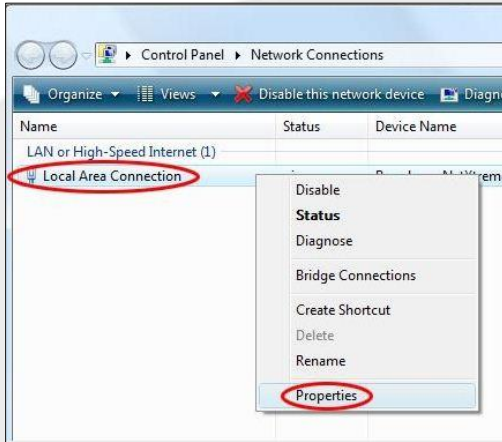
▸ Control Panel ▸ Network Connections

Organize ▾ Views ▾ Disable this network device Diagno

| Name | Status | Device Name |
|---|---|---|
| LAN or High-Speed Internet (1) | | |
| Local Area Connection | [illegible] | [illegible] NetXtrem |

Disable
Status
Diagnose
Bridge Connections
Create Shortcut
Delete
Rename
Properties